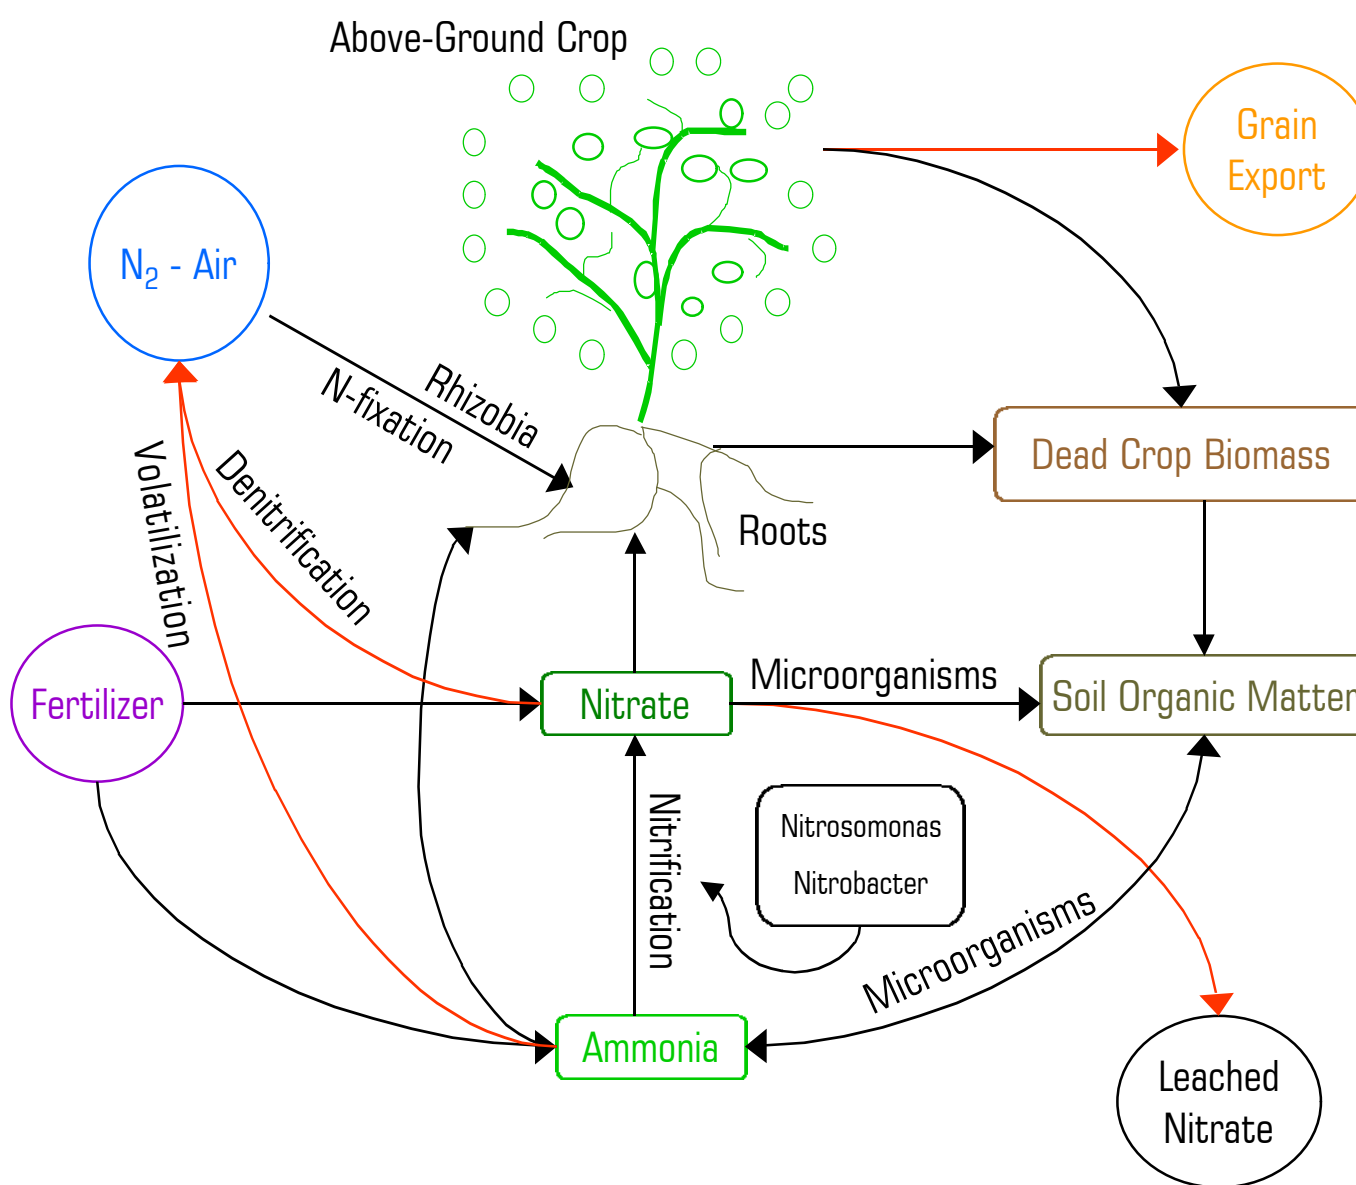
Above-Ground Crop

Grain Export

$N_2$ - Air

Rhizobia

N-fixation

Dead Crop Biomass

Roots

Volatilization

Denitrification

Fertilizer

Nitrate

Microorganisms

Soil Organic Matter

Nitrification

Nitrosomonas

Nitrobacter

Microorganisms

Ammonia

Leached Nitrate